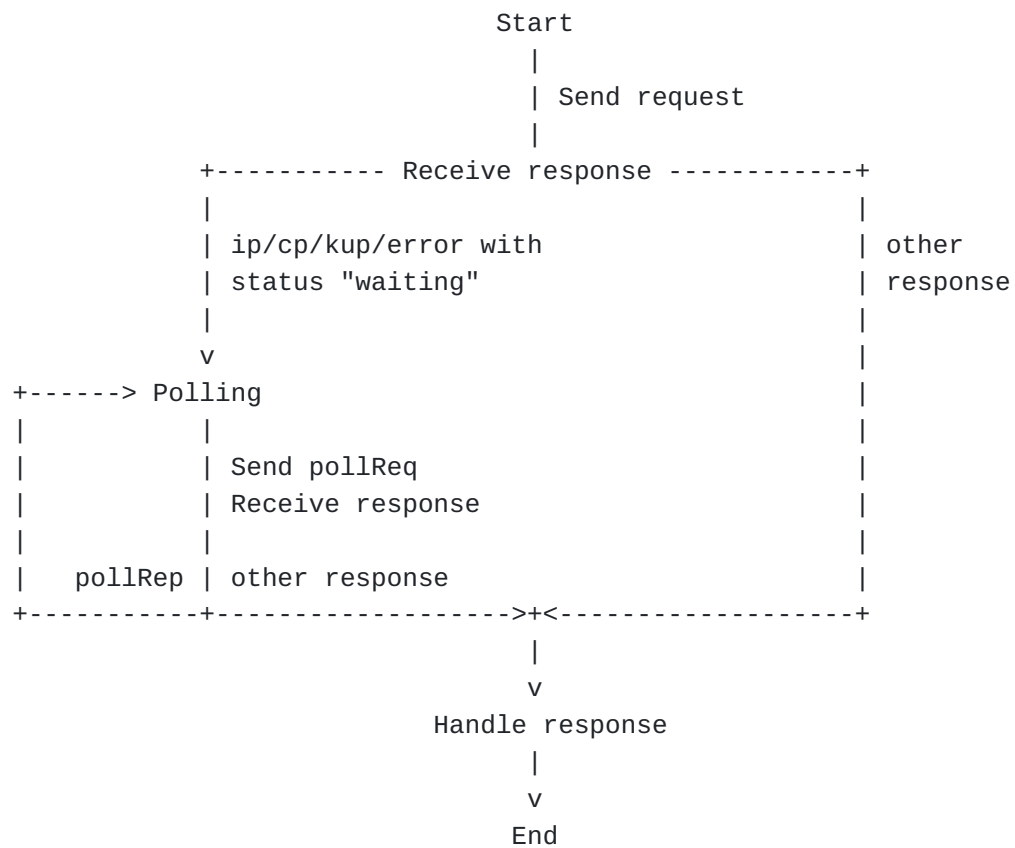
```
                               Start
                                 |
                                 | Send request
                                 |
             +----------- Receive response ------------+
             |                                         |
             | ip/cp/kup/error with                    | other
             | status "waiting"                        | response
             |                                         |
             v                                         |
+------> Polling                                       |
|            |                                         |
|            | Send pollReq                            |
|            | Receive response                        |
|            |                                         |
|    pollRep | other response                          |
+------------+------------------->+<-------------------+
                                  |
                                  v
                           Handle response
                                  |
                                  v
                                 End
```